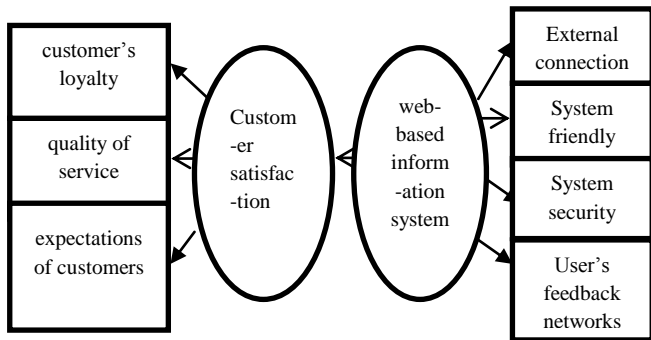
customer's loyalty

quality of service

expectations of customers

Custom -er satisfac -tion

web- based inform -ation system

External connection

System friendly

System security

User's feedback networks